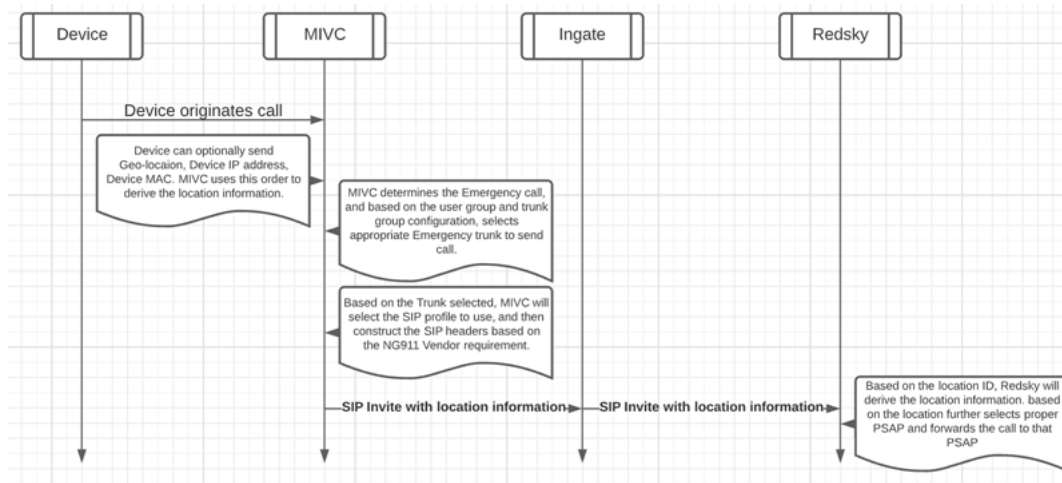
Device

MIVC

Ingate

Redsky

Device originates call

Device can optionally send Geo-locaion, Device IP address, Device MAC. MIVC uses this order to derive the location information.

MIVC determines the Emergency call, and based on the user group and trunk group configuration, selects appropriate Emergency trunk to send call.

Based on the Trunk selected, MIVC will select the SIP profile to use, and then construct the SIP headers based on the NG911 Vendor requirement.

SIP Invite with location information

SIP Invite with location information

Based on the location ID, Redsky will derive the location information. based on the location further selects proper PSAP and forwards the call to that PSAP